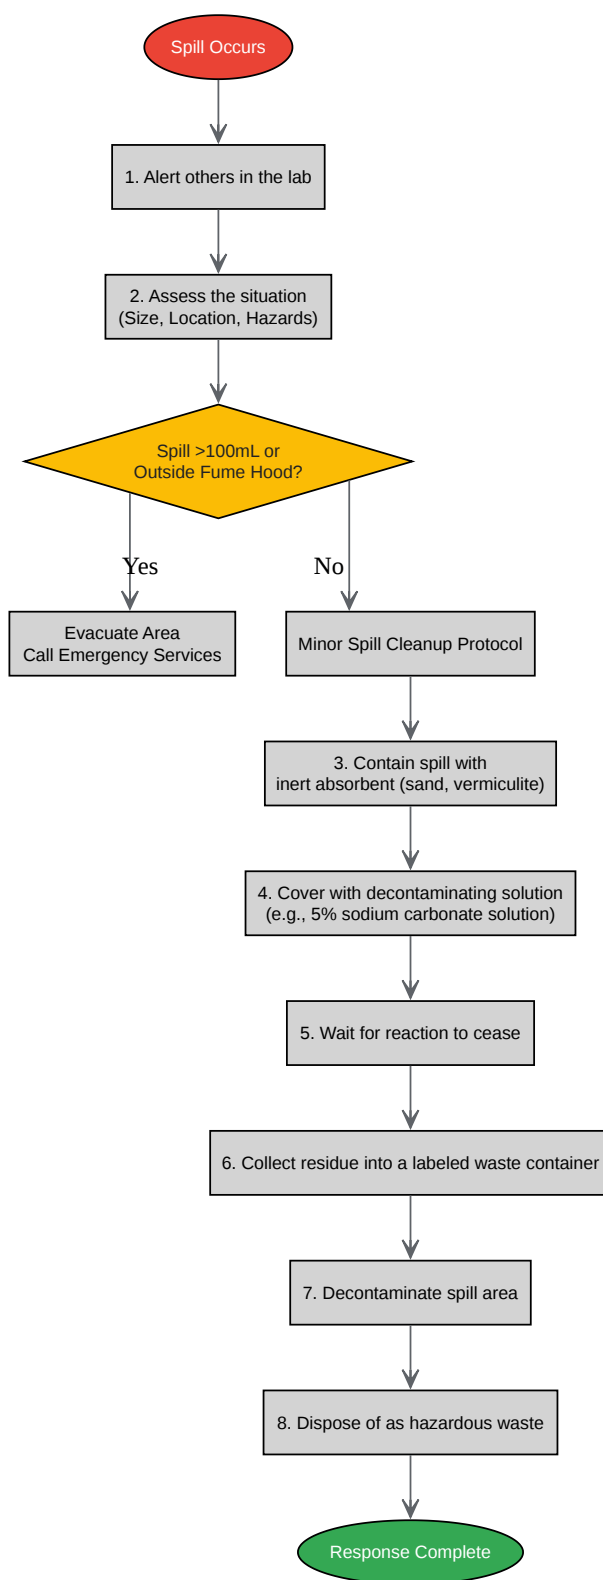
Spill Occurs

1. Alert others in the lab

2. Assess the situation
(Size, Location, Hazards)

Spill >100mL or
Outside Fume Hood?

Yes

No

Evacuate Area
Call Emergency Services

Minor Spill Cleanup Protocol

3. Contain spill with
inert absorbent (sand, vermiculite)

4. Cover with decontaminating solution
(e.g., 5% sodium carbonate solution)

5. Wait for reaction to cease

6. Collect residue into a labeled waste container

7. Decontaminate spill area

8. Dispose of as hazardous waste

Response Complete